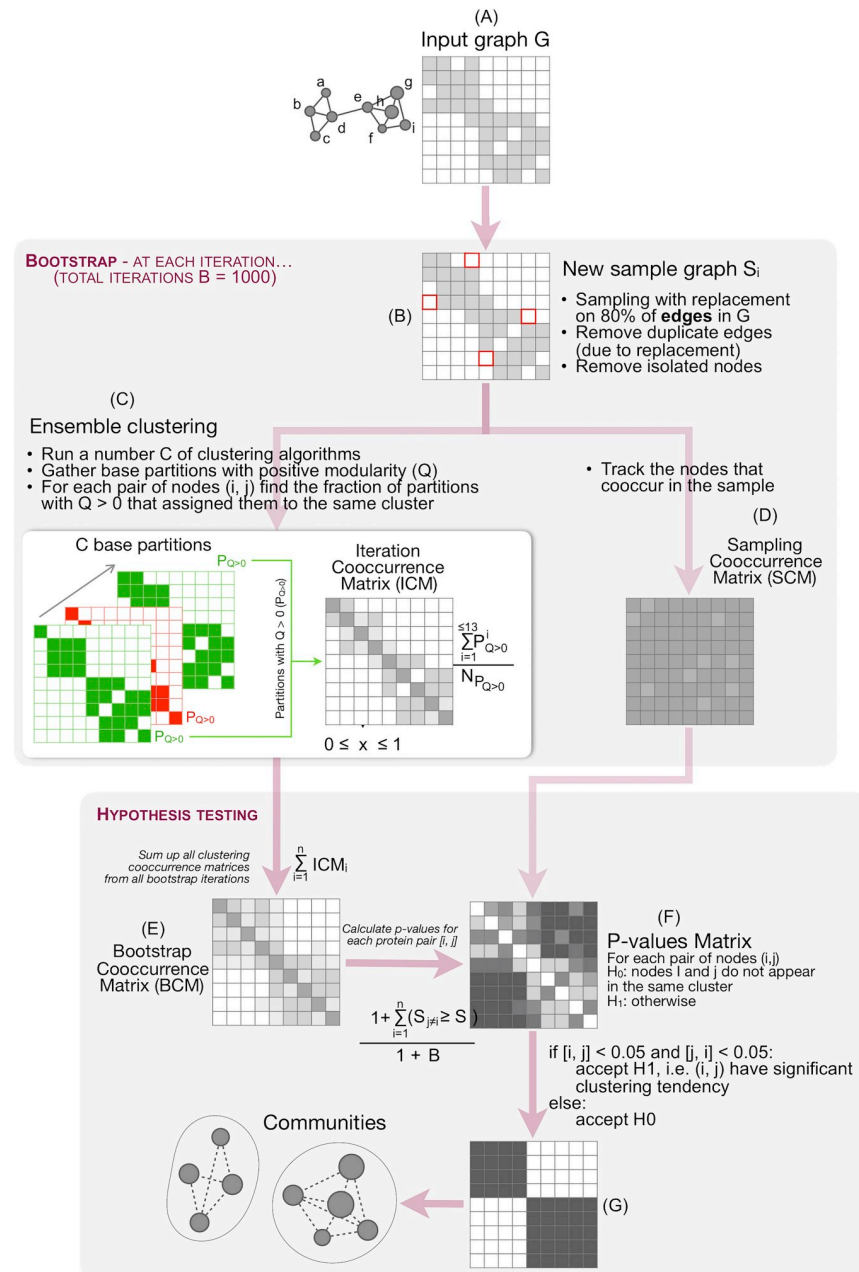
(A)
Input graph G

a b c d e h g f i

BOOTSTRAP - AT EACH ITERATION...
(TOTAL ITERATIONS B = 1000)

(B)

New sample graph $S_i$

• Sampling with replacement on 80% of **edges** in G
• Remove duplicate edges (due to replacement)
• Remove isolated nodes

(C)
Ensemble clustering

• Run a number C of clustering algorithms
• Gather base partitions with positive modularity (Q)
• For each pair of nodes (i, j) find the fraction of partitions with Q > 0 that assigned them to the same cluster

• Track the nodes that cooccur in the sample

(D)
Sampling Cooccurrence Matrix (SCM)

C base partitions

$P_{Q>0}$

$P_{Q>0}$

$P_{Q>0}$

Partitions with Q > 0 ($P_{Q>0}$)

Iteration Cooccurrence Matrix (ICM)

$\frac{\sum_{i=1}^{\leq 13} P^{i}_{Q>0}}{N_{P_{Q>0}}}$

$0 \leq x \leq 1$

HYPOTHESIS TESTING

Sum up all clustering cooccurrence matrices from all bootstrap iterations

$\sum_{i=1}^{n} ICM_i$

(E)
Bootstrap Cooccurrence Matrix (BCM)

Calculate p-values for each protein pair [i, j]

$\frac{1+\sum_{i=1}^{n}(S_{j \neq i} \geq S)}{1 + B}$

(F)
P-values Matrix
For each pair of nodes (i,j)
$H_0$: nodes I and j do not appear in the same cluster
$H_1$: otherwise

if [i, j] < 0.05 and [j, i] < 0.05:
accept H1, i.e. (i, j) have significant clustering tendency
else:
accept H0

Communities

(G)